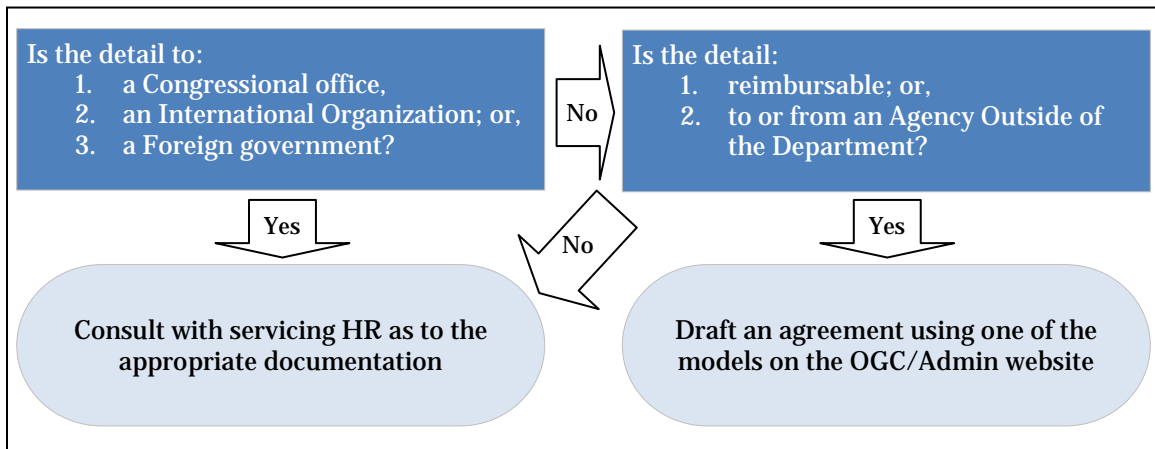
Is the detail to:
1. a Congressional office,
2. an International Organization; or,
3. a Foreign government?

No

Is the detail:
1. reimbursable; or,
2. to or from an Agency Outside of the Department?

Yes

No

Yes

Consult with servicing HR as to the appropriate documentation

Draft an agreement using one of the models on the OGC/Admin website